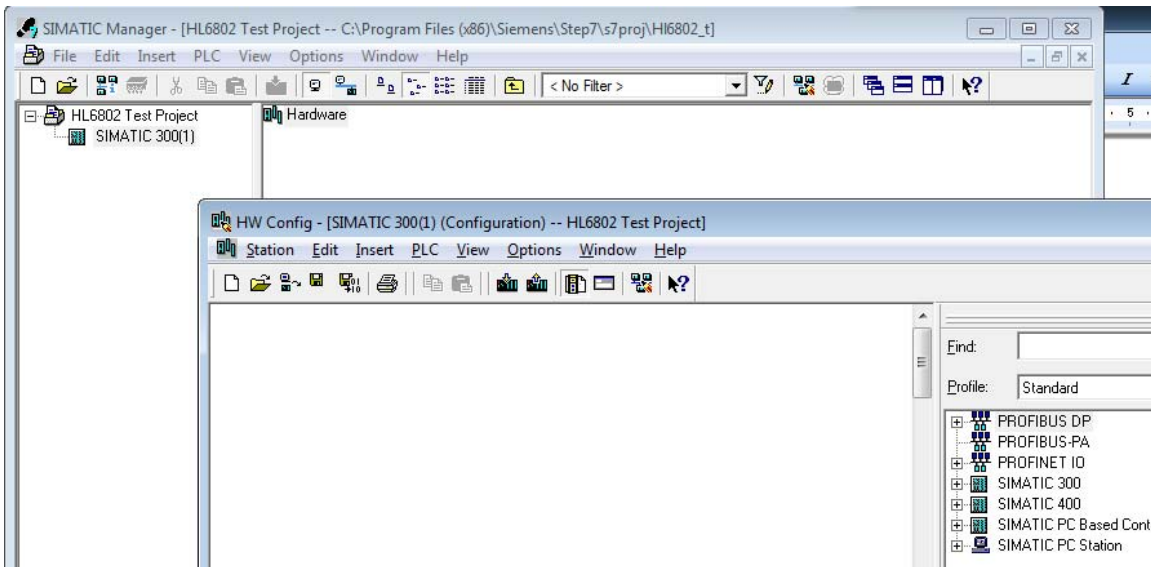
SIMATIC Manager - [HL6802 Test Project -- C:\Program Files (x86)\Siemens\Step7\s7proj\Hl6802_t]

File Edit Insert PLC View Options Window Help

< No Filter >

HL6802 Test Project
SIMATIC 300(1)

Hardware

I

5

HW Config - [SIMATIC 300(1) (Configuration) -- HL6802 Test Project]

Station Edit Insert PLC View Options Window Help

Find:

Profile: Standard

PROFIBUS DP
PROFIBUS-PA
PROFINET IO
SIMATIC 300
SIMATIC 400
SIMATIC PC Based Cont
SIMATIC PC Station